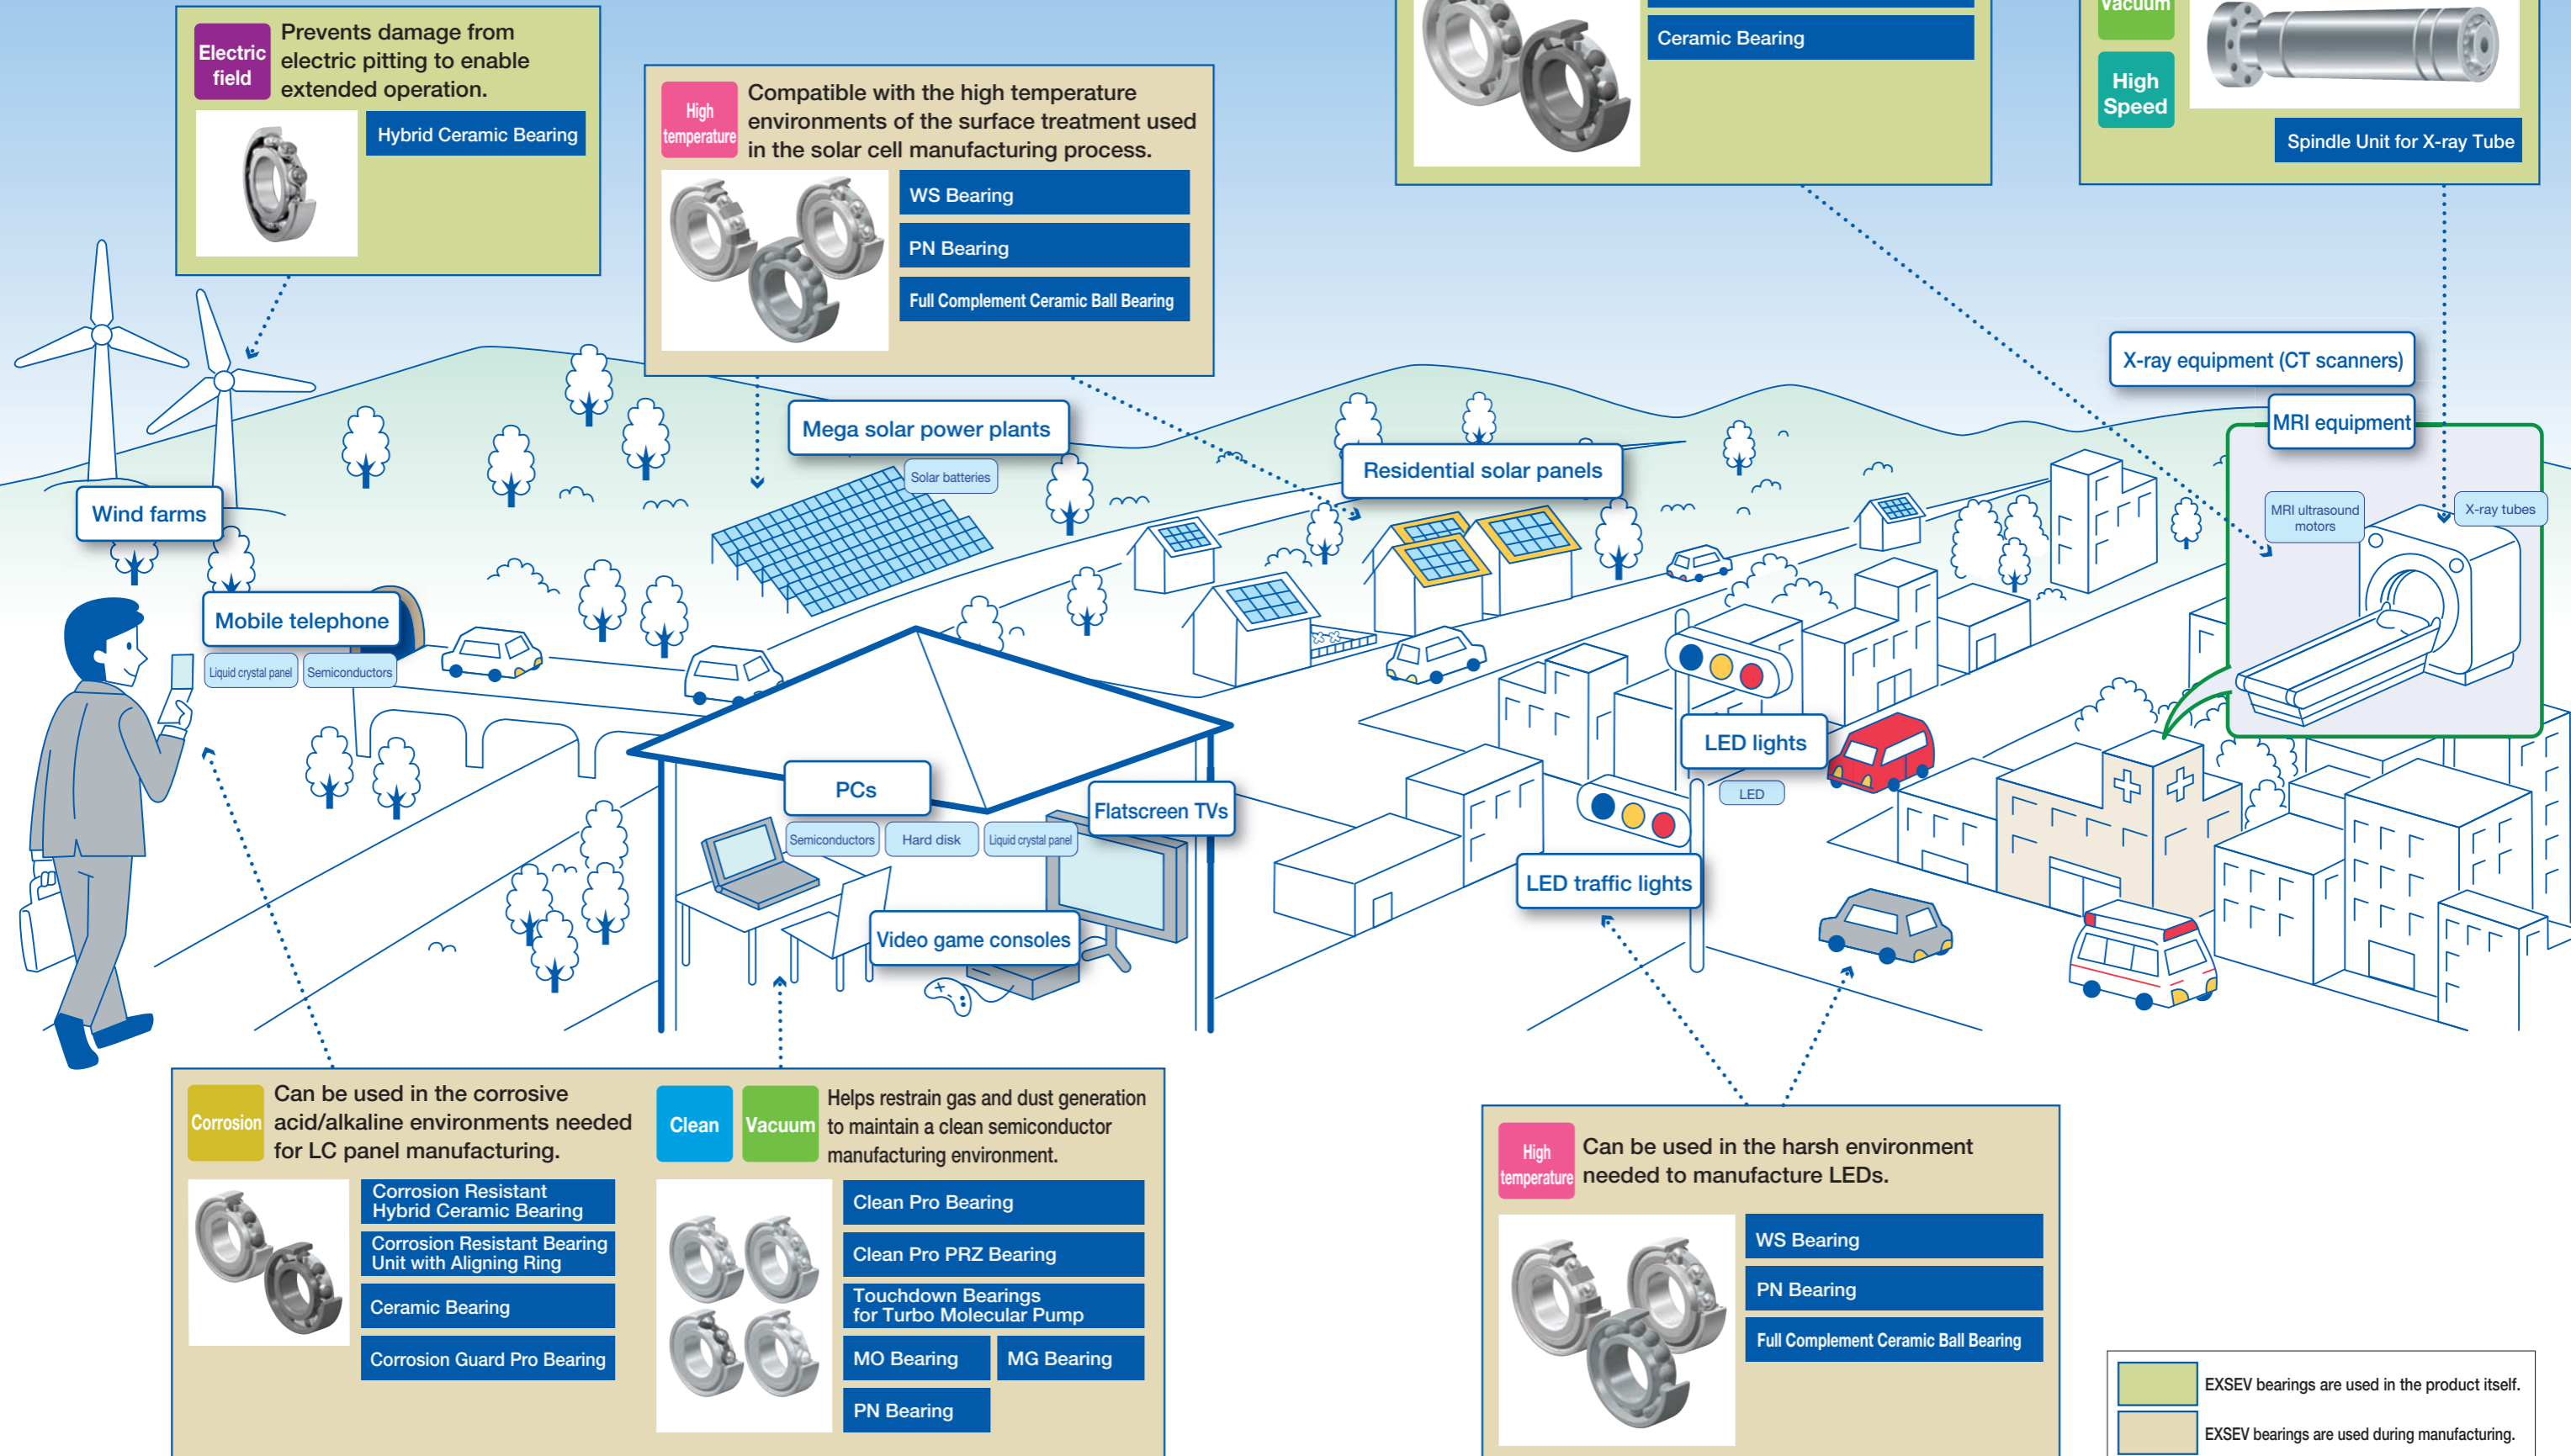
Electric field

Prevents damage from electric pitting to enable extended operation.

Hybrid Ceramic Bearing

High temperature

Compatible with the high temperature environments of the surface treatment used in the solar cell manufacturing process.

WS Bearing

PN Bearing

Full Complement Ceramic Ball Bearing

Ceramic Bearing

Vacuum

High Speed

Spindle Unit for X-ray Tube

X-ray equipment (CT scanners)

MRI equipment

MRI ultrasound motors

X-ray tubes

Mega solar power plants

Solar batteries

Residential solar panels

Wind farms

Mobile telephone

Liquid crystal panel

Semiconductors

PCs

Semiconductors

Hard disk

Liquid crystal panel

Flatscreen TVs

Video game consoles

LED lights

LED

LED traffic lights

Corrosion

Can be used in the corrosive acid/alkaline environments needed for LC panel manufacturing.

Corrosion Resistant Hybrid Ceramic Bearing

Corrosion Resistant Bearing Unit with Aligning Ring

Ceramic Bearing

Corrosion Guard Pro Bearing

Clean

Vacuum

Helps restrain gas and dust generation to maintain a clean semiconductor manufacturing environment.

Clean Pro Bearing

Clean Pro PRZ Bearing

Touchdown Bearings for Turbo Molecular Pump

MO Bearing

MG Bearing

PN Bearing

High temperature

Can be used in the harsh environment needed to manufacture LEDs.

WS Bearing

PN Bearing

Full Complement Ceramic Ball Bearing

EXSEV bearings are used in the product itself.

EXSEV bearings are used during manufacturing.